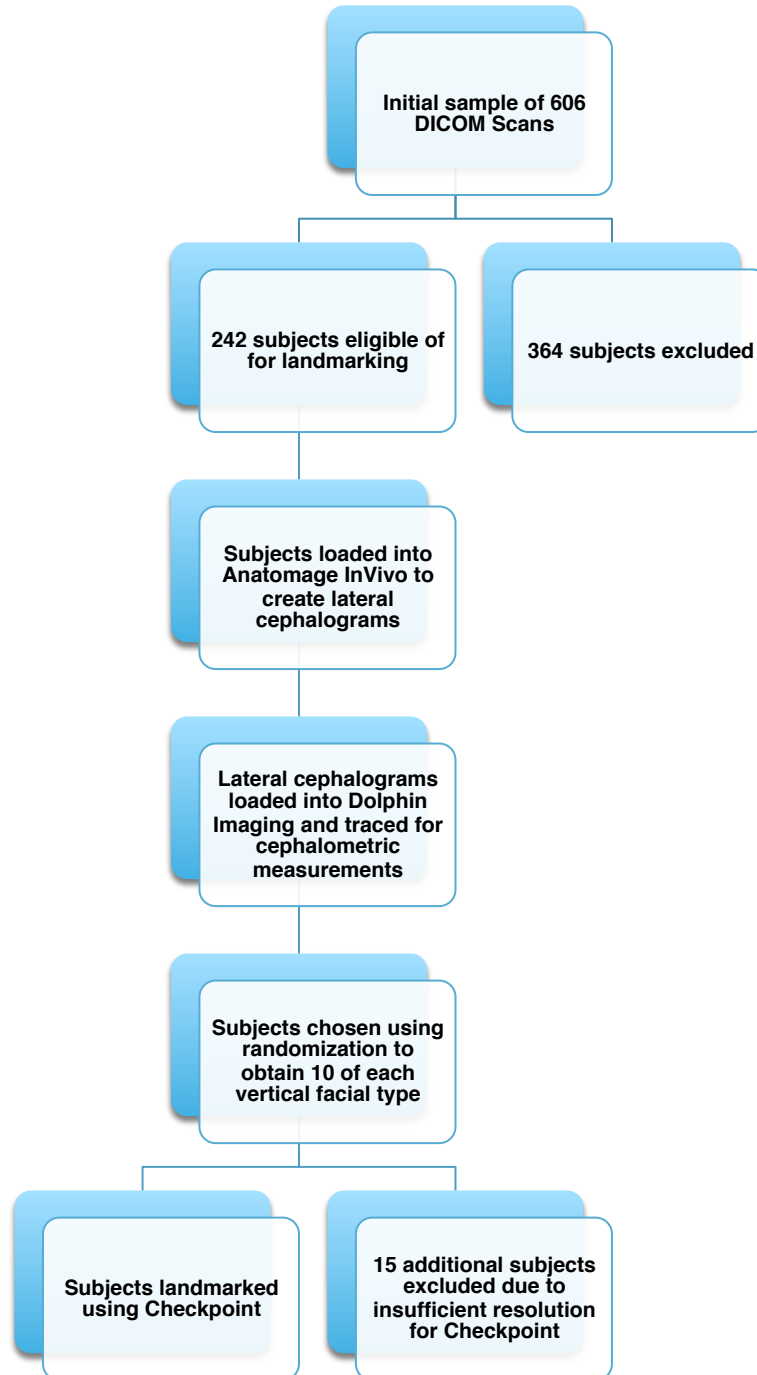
Initial sample of 606 DICOM Scans

242 subjects eligible of for landmarking

364 subjects excluded

Subjects loaded into Anatomage InVivo to create lateral cephalograms

Lateral cephalograms loaded into Dolphin Imaging and traced for cephalometric measurements

Subjects chosen using randomization to obtain 10 of each vertical facial type

Subjects landmarked using Checkpoint

15 additional subjects excluded due to insufficient resolution for Checkpoint